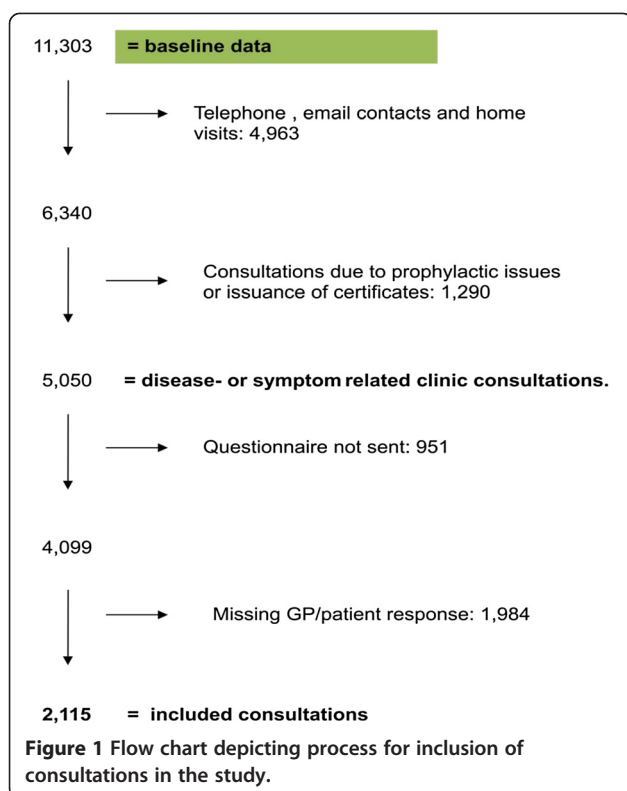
11,303 = baseline data

Telephone , email contacts and home visits: 4,963

6,340

Consultations due to prophylactic issues or issuance of certificates: 1,290

5,050 = disease- or symptom related clinic consultations.

Questionnaire not sent: 951

4,099

Missing GP/patient response: 1,984

2,115 = included consultations

Figure 1 Flow chart depicting process for inclusion of consultations in the study.